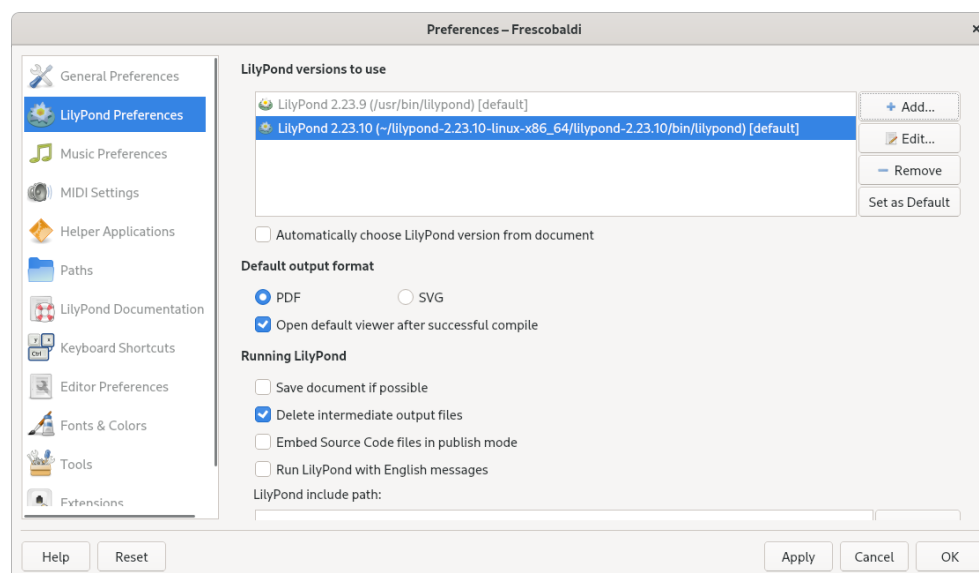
Preferences – Frescobaldi

General Preferences
LilyPond Preferences
Music Preferences
MIDI Settings
Helper Applications
Paths
LilyPond Documentation
Keyboard Shortcuts
Editor Preferences
Fonts & Colors
Tools
Extensions

LilyPond versions to use

LilyPond 2.23.9 (/usr/bin/lilypond) [default]
LilyPond 2.23.10 (~/lilypond-2.23.10-linux-x86_64/lilypond-2.23.10/bin/lilypond) [default]

+ Add...
Edit...
− Remove
Set as Default

Automatically choose LilyPond version from document

Default output format

PDF
SVG
Open default viewer after successful compile

Running LilyPond

Save document if possible
Delete intermediate output files
Embed Source Code files in publish mode
Run LilyPond with English messages
LilyPond include path:

Help
Reset
Apply
Cancel
OK